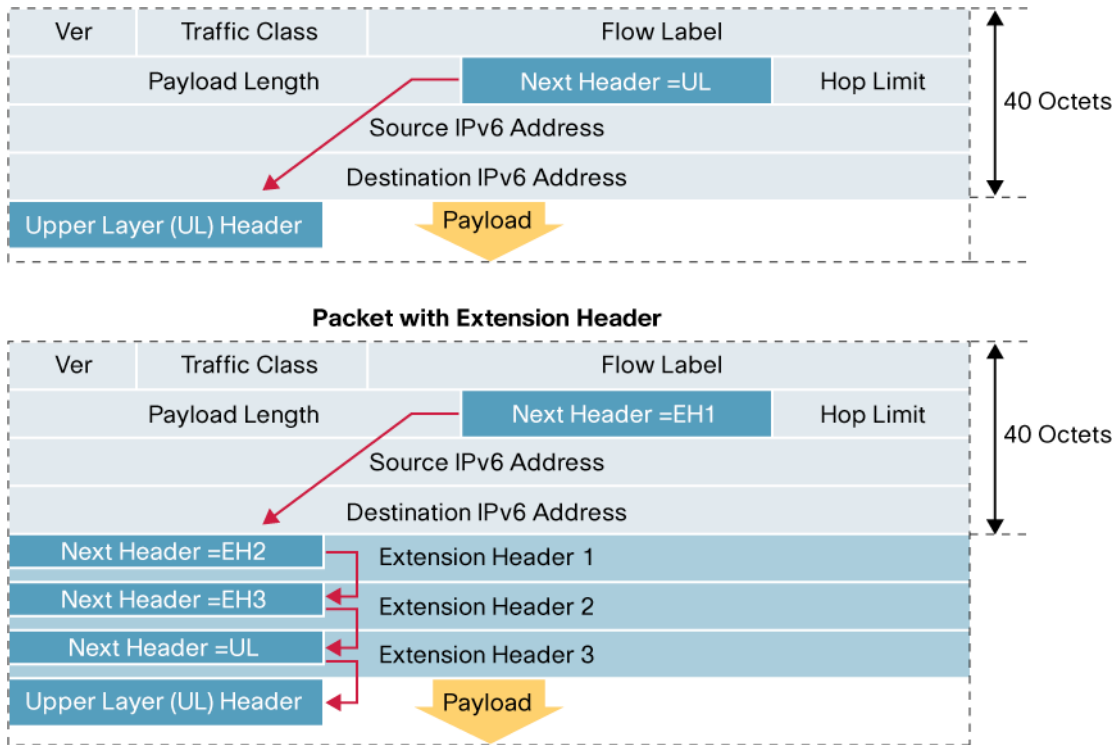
| Ver | Traffic Class | Flow Label | |
|---|---|---|---|
| Payload Length | | Next Header =UL | Hop Limit |
| Source IPv6 Address | | | |
| Destination IPv6 Address | | | |

40 Octets

Upper Layer (UL) Header

Payload

Packet with Extension Header

| Ver | Traffic Class | Flow Label | |
|---|---|---|---|
| Payload Length | | Next Header =EH1 | Hop Limit |
| Source IPv6 Address | | | |
| Destination IPv6 Address | | | |

40 Octets

Next Header =EH2 Extension Header 1

Next Header =EH3 Extension Header 2

Next Header =UL Extension Header 3

Upper Layer (UL) Header

Payload